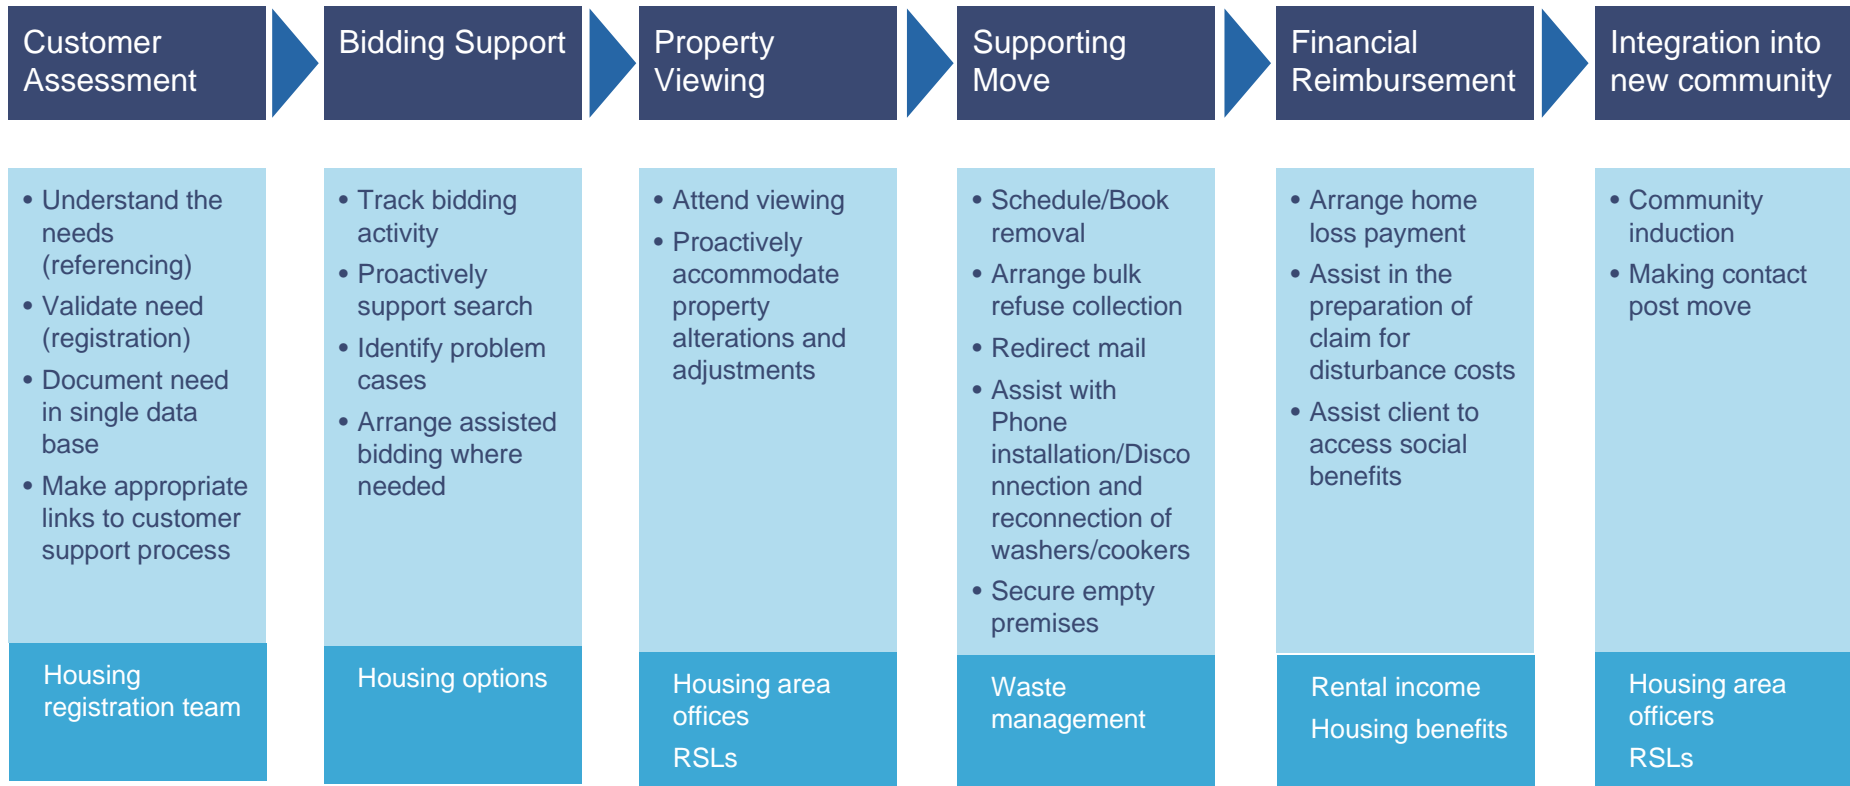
Customer Assessment

- Understand the needs (referencing)
- Validate need (registration)
- Document need in single data base
- Make appropriate links to customer support process

Housing registration team

Bidding Support

- Track bidding activity
- Proactively support search
- Identify problem cases
- Arrange assisted bidding where needed

Housing options

Property Viewing

- Attend viewing
- Proactively accommodate property alterations and adjustments

Housing area offices

RSLs

Supporting Move

- Schedule/Book removal
- Arrange bulk refuse collection
- Redirect mail
- Assist with Phone installation/Disconnection and reconnection of washers/cookers
- Secure empty premises

Waste management

Financial Reimbursement

- Arrange home loss payment
- Assist in the preparation of claim for disturbance costs
- Assist client to access social benefits

Rental income

Housing benefits

Integration into new community

- Community induction
- Making contact post move

Housing area officers

RSLs